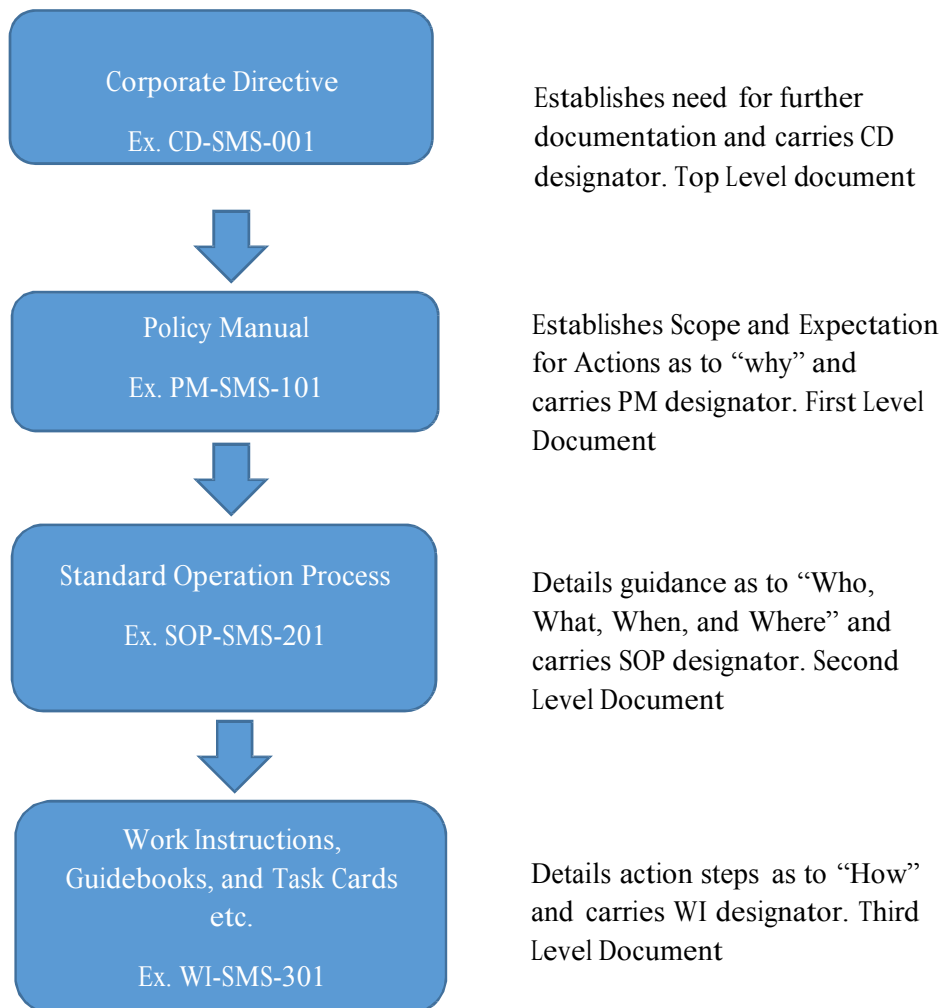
Corporate Directive

Ex. CD-SMS-001

Establishes need for further documentation and carries CD designator. Top Level document

Policy Manual

Ex. PM-SMS-101

Establishes Scope and Expectation for Actions as to "why" and carries PM designator. First Level Document

Standard Operation Process

Ex. SOP-SMS-201

Details guidance as to "Who, What, When, and Where" and carries SOP designator. Second Level Document

Work Instructions, Guidebooks, and Task Cards etc.

Ex. WI-SMS-301

Details action steps as to "How" and carries WI designator. Third Level Document